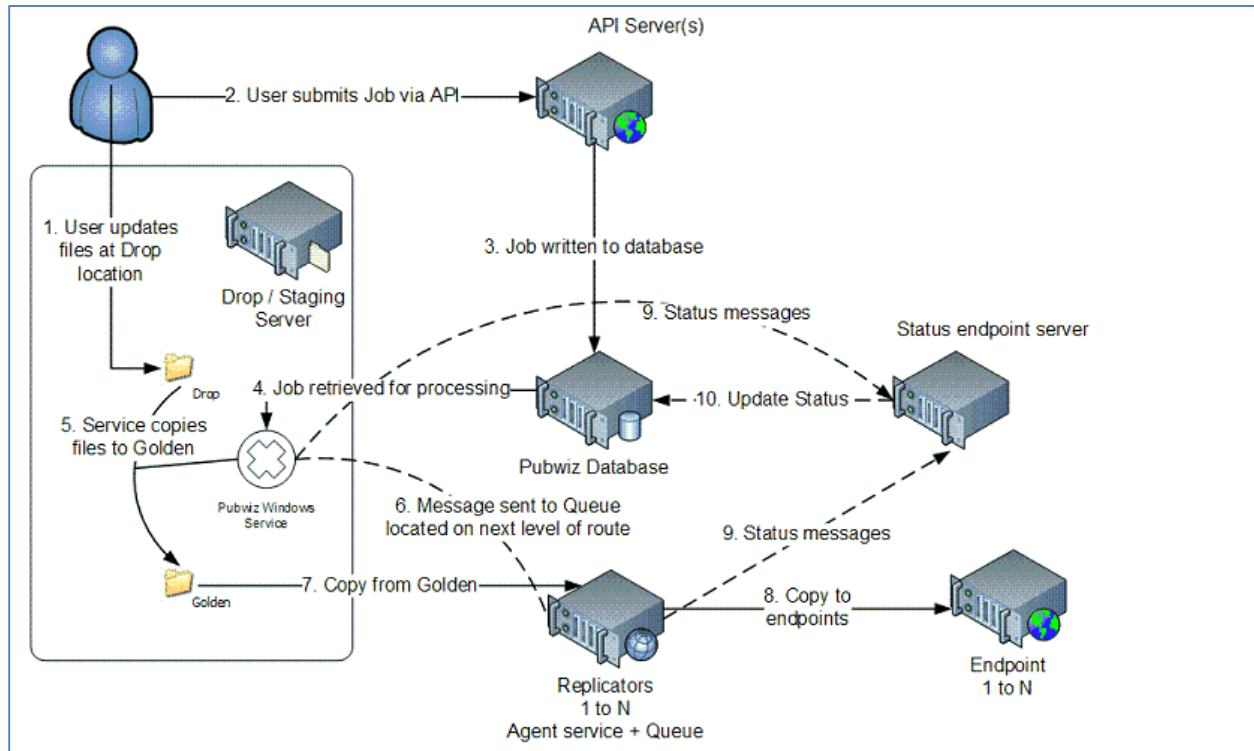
API Server(s)

2. User submits Job via API

1. User updates files at Drop location

Drop / Staging Server

3. Job written to database

9. Status messages

Status endpoint server

Drop

4. Job retrieved for processing

-10. Update Status

5. Service copies files to Golden

Pubwiz Database

Pubwiz Windows Service

6. Message sent to Queue located on next level of route

9. Status messages

Golden

7. Copy from Golden

8. Copy to endpoints

Endpoint 1 to N

Replicators 1 to N Agent service + Queue